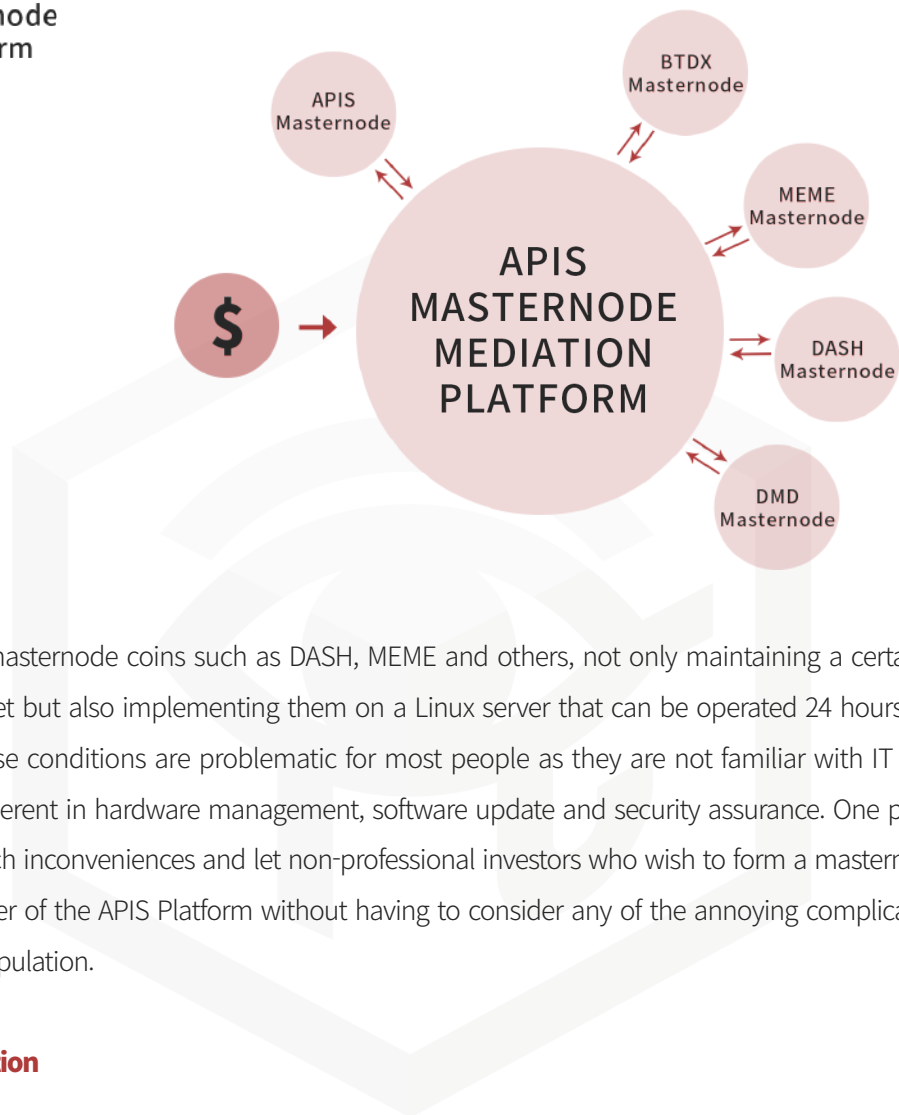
node
rm

APIS Masternode

BTDX Masternode

MEME Masternode

$

APIS MASTERNODE MEDIATION PLATFORM

DASH Masternode

DMD Masternode

masternode coins such as DASH, MEME and others, not only maintaining a certa
et but also implementing them on a Linux server that can be operated 24 hours
se conditions are problematic for most people as they are not familiar with IT
erent in hardware management, software update and security assurance. One p
ch inconveniences and let non-professional investors who wish to form a mastern
er of the APIS Platform without having to consider any of the annoying complica
pulation.

tion